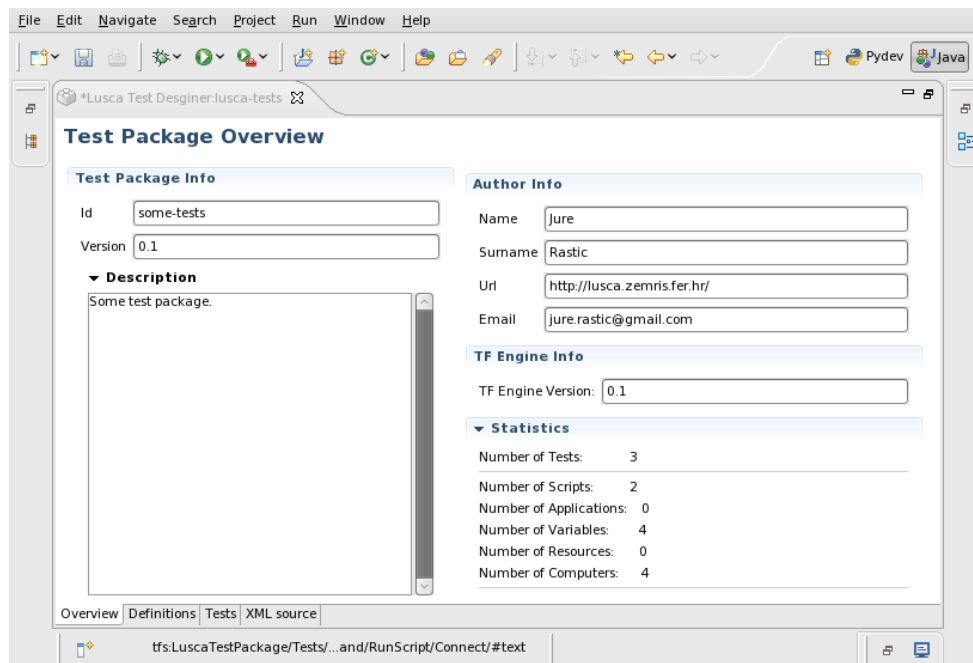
File Edit Navigate Search Project Run Window Help

Pydev Java

*Lusca Test Desginer:lusca-tests

Test Package Overview

Test Package Info

Id some-tests

Version 0.1

Description

Some test package.

Author Info

Name Jure

Surname Rastic

Url http://lusca.zemris.fer.hr/

Email jure.rastic@gmail.com

TF Engine Info

TF Engine Version: 0.1

Statistics

Number of Tests: 3

Number of Scripts: 2

Number of Applications: 0

Number of Variables: 4

Number of Resources: 0

Number of Computers: 4

Overview Definitions Tests XML source

tfs:LuscaTestPackage/Tests/...and/RunScript/Connect/#text